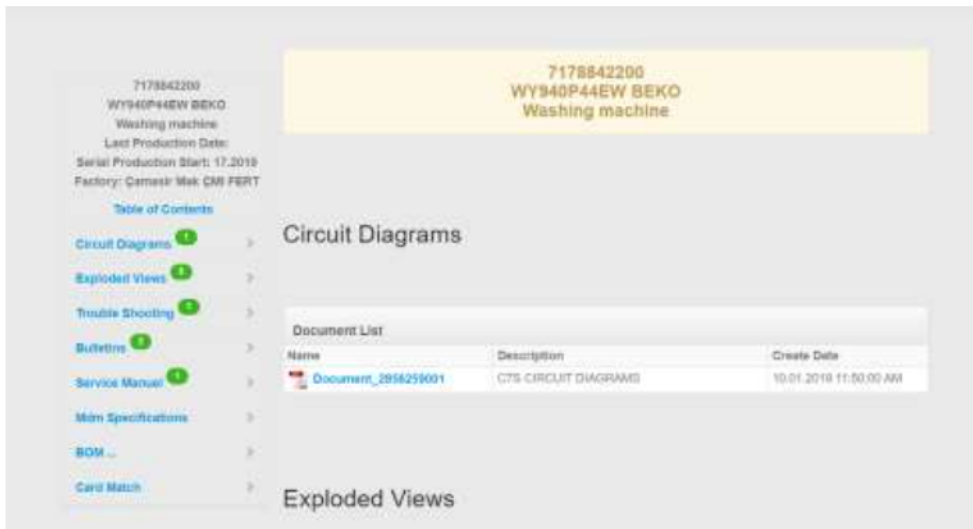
7178842200
WY940P44EW BEKO
Washing machine
Last Production Date:
Serial Production Start: 17.2018
Factory: Çamasir Mak CMI FERT

Table of Contents

Circuit Diagrams 1
Exploded Views 1
Trouble Shooting 1
Bulletins 2
Service Manual 1
Mdm Specifications
BOM ...
Card Match

7178842200
WY940P44EW BEKO
Washing machine

Circuit Diagrams

Document List

| Name | Description | Create Date |
|---|---|---|
| Document_2856259001 | C7S CIRCUIT DIAGRAMS | 10.01.2018 11:50:00 AM |

Exploded Views